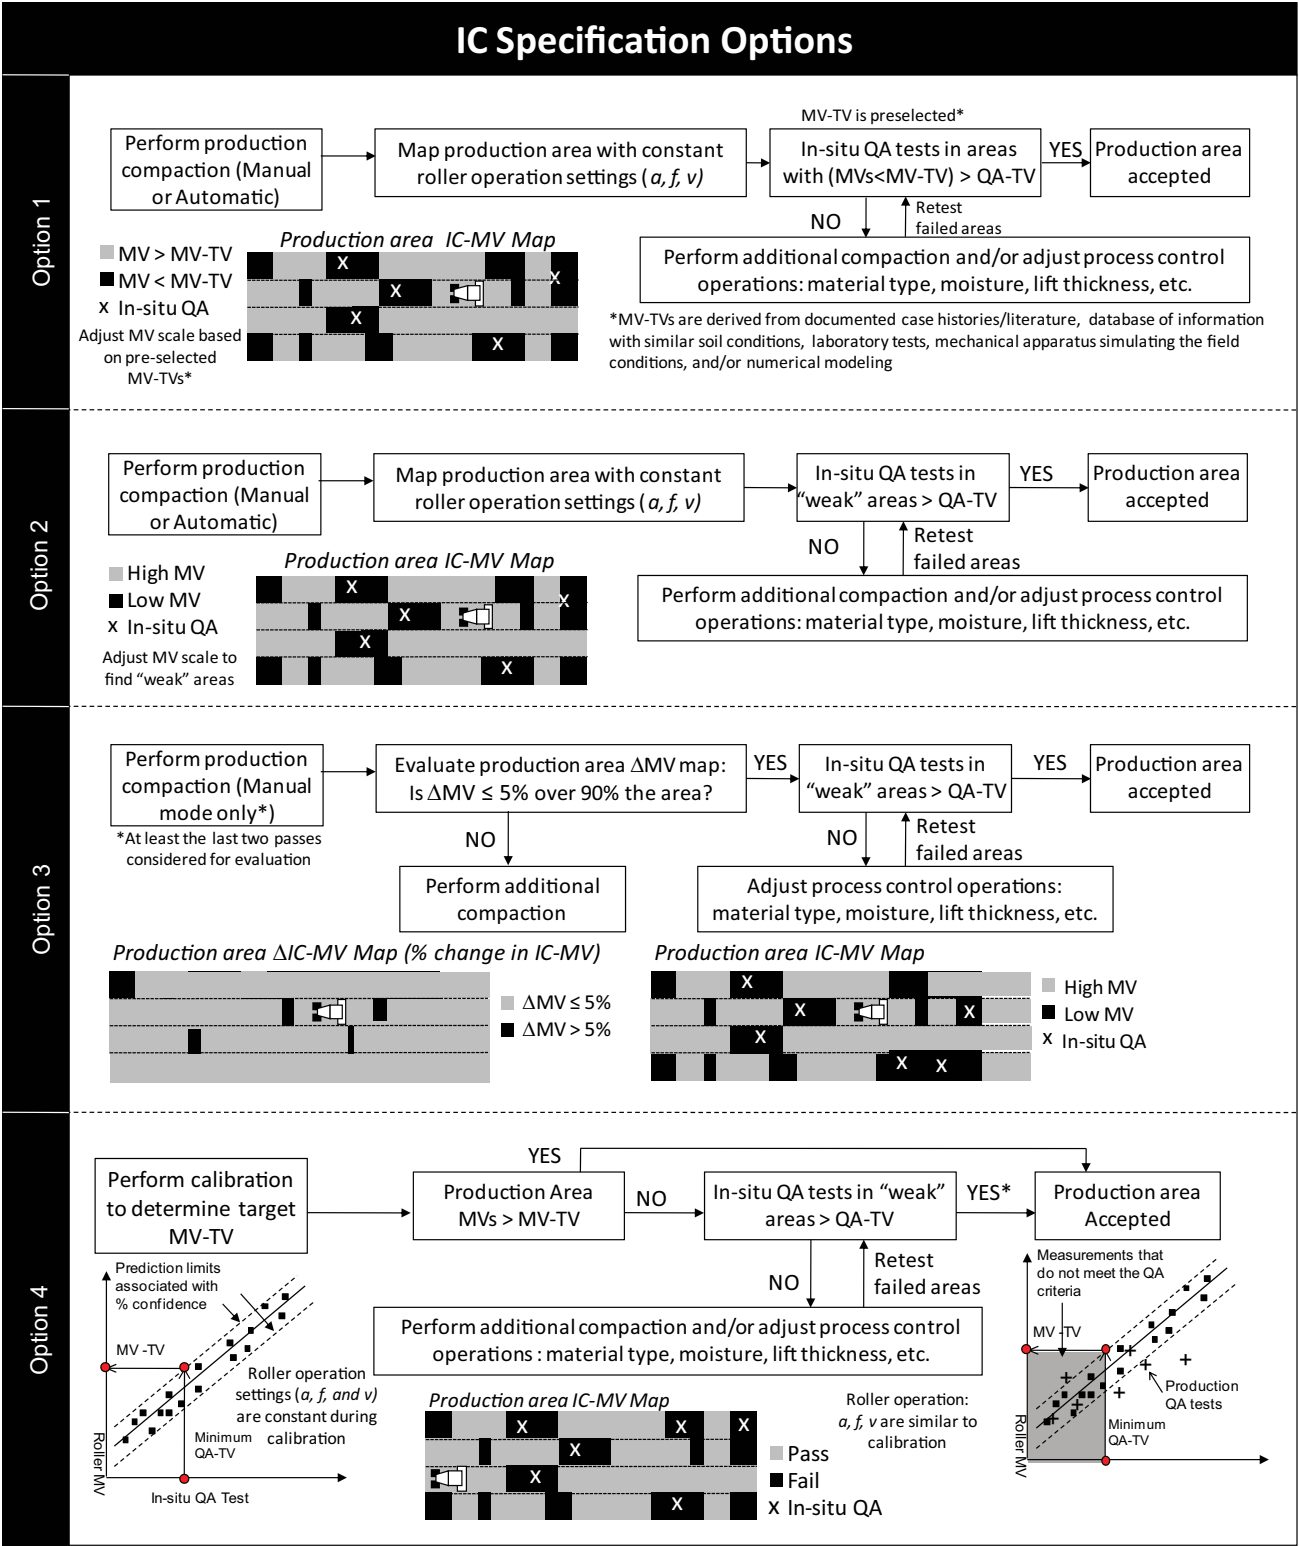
IC Specification Options

Option 1

MV-TV is preselected*

Perform production compaction (Manual or Automatic)

Map production area with constant roller operation settings ( a, f, v)

In-situ QA tests in areas with (MVs<MV-TV) > QA-TV

YES

Production area accepted

NO

Retest failed areas

Perform additional compaction and/or adjust process control operations: material type, moisture, lift thickness, etc.

*MV-TVs are derived from documented case histories/literature, database of information with similar soil conditions, laboratory tests, mechanical apparatus simulating the field conditions, and/or numerical modeling

MV > MV-TV
MV < MV-TV
x In-situ QA
Adjust MV scale based on pre-selected MV-TVs*

Production area IC-MV Map

X X X X X

Option 2

Perform production compaction (Manual or Automatic)

Map production area with constant roller operation settings ( a, f, v)

In-situ QA tests in "weak" areas > QA-TV

YES

Production area accepted

NO

Retest failed areas

Perform additional compaction and/or adjust process control operations: material type, moisture, lift thickness, etc.

High MV
Low MV
x In-situ QA
Adjust MV scale to find "weak" areas

Production area IC-MV Map

X X X X X

Option 3

Perform production compaction (Manual mode only*)

*At least the last two passes considered for evaluation

Evaluate production area ΔMV map: Is ΔMV ≤ 5% over 90% the area?

YES

In-situ QA tests in "weak" areas > QA-TV

YES

Production area accepted

NO

Perform additional compaction

NO

Retest failed areas

Adjust process control operations: material type, moisture, lift thickness, etc.

Production area ΔIC-MV Map (% change in IC-MV)

ΔMV ≤ 5%
ΔMV > 5%

Production area IC-MV Map

X X X X X X

High MV
Low MV
x In-situ QA

Option 4

Perform calibration to determine target MV-TV

YES

Production Area MVs > MV-TV

NO

In-situ QA tests in "weak" areas > QA-TV

YES*

Production area Accepted

NO

Retest failed areas

Perform additional compaction and/or adjust process control operations : material type, moisture, lift thickness, etc.

Prediction limits associated with % confidence

MV -TV

Roller operation settings (a, f, and v) are constant during calibration

Minimum QA-TV

Roller MV

In-situ QA Test

Production area IC-MV Map

X X X X X X

Pass
Fail
X In-situ QA

Roller operation: a, f, v are similar to calibration

Measurements that do not meet the QA criteria

MV -TV

Production QA tests

Minimum QA-TV

Roller MV